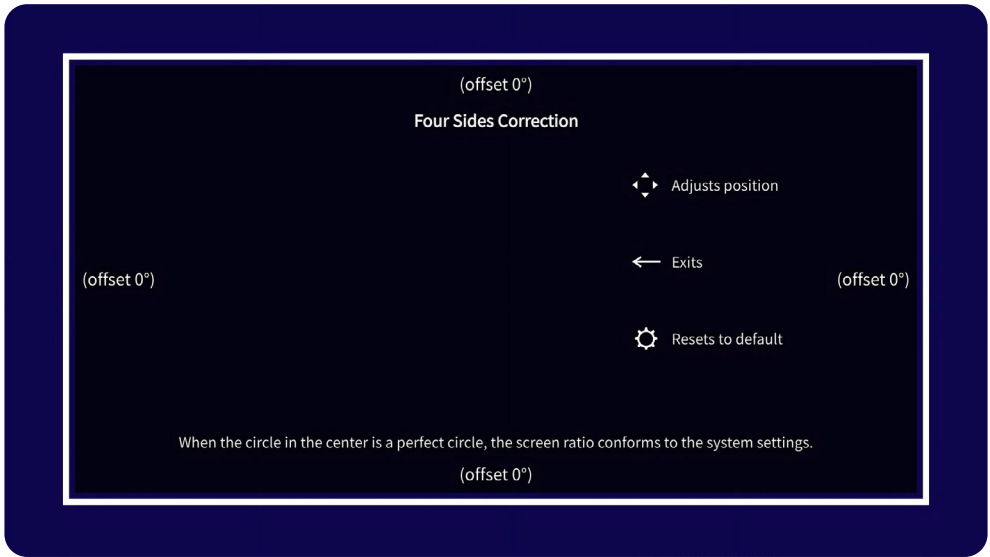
(offset 0°)

Four Sides Correction

Adjusts position

(offset 0°)

Exits

(offset 0°)

Resets to default

When the circle in the center is a perfect circle, the screen ratio conforms to the system settings.

(offset 0°)